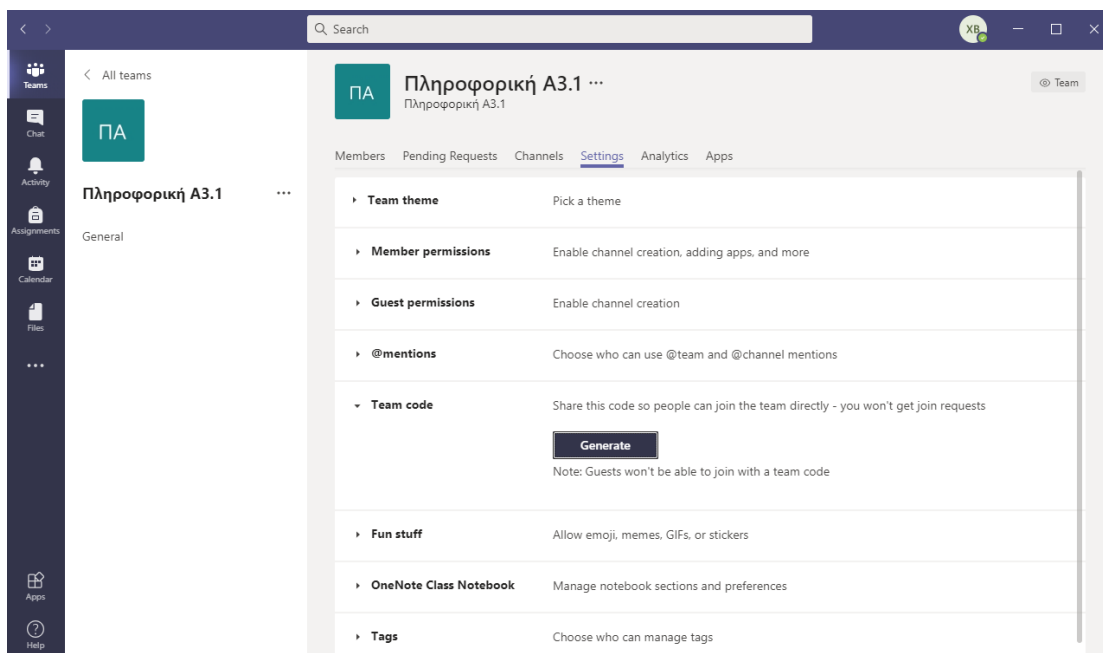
Search

XB

Teams
Chat
Activity
Assignments
Calendar
Files
...
Apps
Help

All teams

ΠΑ

Πληροφορική Α3.1 ...

General

ΠΑ

Πληροφορική Α3.1 ...
Πληροφορική Α3.1

Team

Members Pending Requests Channels Settings Analytics Apps

| | |
|---|---|
| Team theme | Pick a theme |
| Member permissions | Enable channel creation, adding apps, and more |
| Guest permissions | Enable channel creation |
| @mentions | Choose who can use @team and @channel mentions |
| Team code | Share this code so people can join the team directly - you won't get join requests<br>Generate<br>Note: Guests won't be able to join with a team code |
| Fun stuff | Allow emoji, memes, GIFs, or stickers |
| OneNote Class Notebook | Manage notebook sections and preferences |
| Tags | Choose who can manage tags |